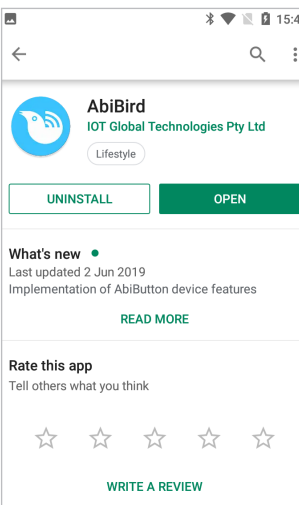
15:4

AbiBird
IOT Global Technologies Pty Ltd
Lifestyle

UNINSTALL
OPEN

What's new
Last updated 2 Jun 2019
Implementation of AbiButton device features
READ MORE

Rate this app
Tell others what you think

WRITE A REVIEW